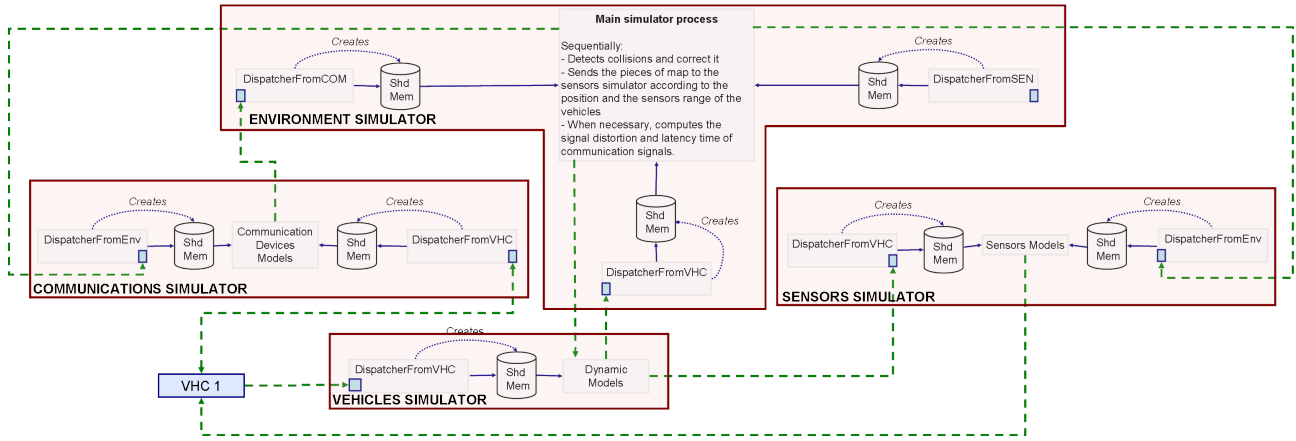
Main simulator process

Sequentially:
- Detects collisions and correct it
- Sends the pieces of map to the sensors simulator according to the position and the sensors range of the vehicles
- When necessary, computes the signal distortion and latency time of communication signals.

Creates

DispatcherFromCOM

Shd Mem

Creates

Shd Mem

DispatcherFromSEN

ENVIRONMENT SIMULATOR

Shd Mem

Creates

DispatcherFromVHC

Creates

DispatcherFromEnv

Shd Mem

Communication Devices Models

Creates

Shd Mem

DispatcherFromVHC

COMMUNICATIONS SIMULATOR

Creates

DispatcherFromVHC

Shd Mem

Sensors Models

Creates

Shd Mem

DispatcherFromEnv

SENSORS SIMULATOR

VHC 1

Creates

DispatcherFromVHC

Shd Mem

Dynamic Models

VEHICLES SIMULATOR